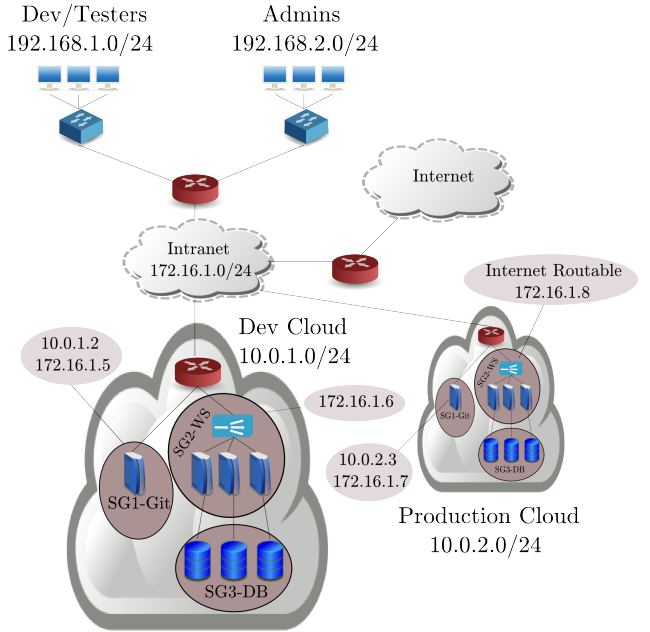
Dev/Testers
192.168.1.0/24

Admins
192.168.2.0/24

Internet

Intranet
172.16.1.0/24

Internet Routable
172.16.1.8

Dev Cloud
10.0.1.0/24

10.0.1.2
172.16.1.5

172.16.1.6

SG2-WS

SG1-Git

SG3-DB

SG2-WS

SG1-Git

SG3-DB

10.0.2.3
172.16.1.7

Production Cloud
10.0.2.0/24